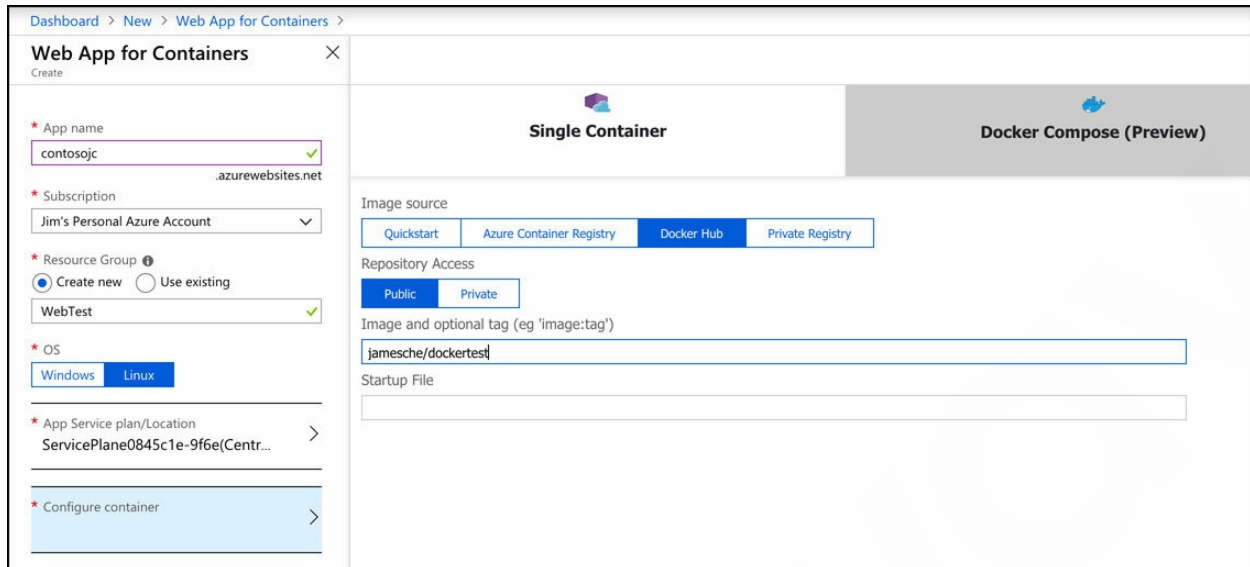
Dashboard > New > Web App for Containers >

Web App for Containers
Create

* App name
contosojc
.azurewebsites.net

* Subscription
Jim's Personal Azure Account

* Resource Group
Create new
Use existing
WebTest

* OS
Windows
Linux

* App Service plan/Location
ServicePlane0845c1e-9f6e(Centr...

* Configure container

Single Container

Docker Compose (Preview)

Image source
Quickstart
Azure Container Registry
Docker Hub
Private Registry

Repository Access
Public
Private

Image and optional tag (eg 'image:tag')
jamesche/dockertest

Startup File